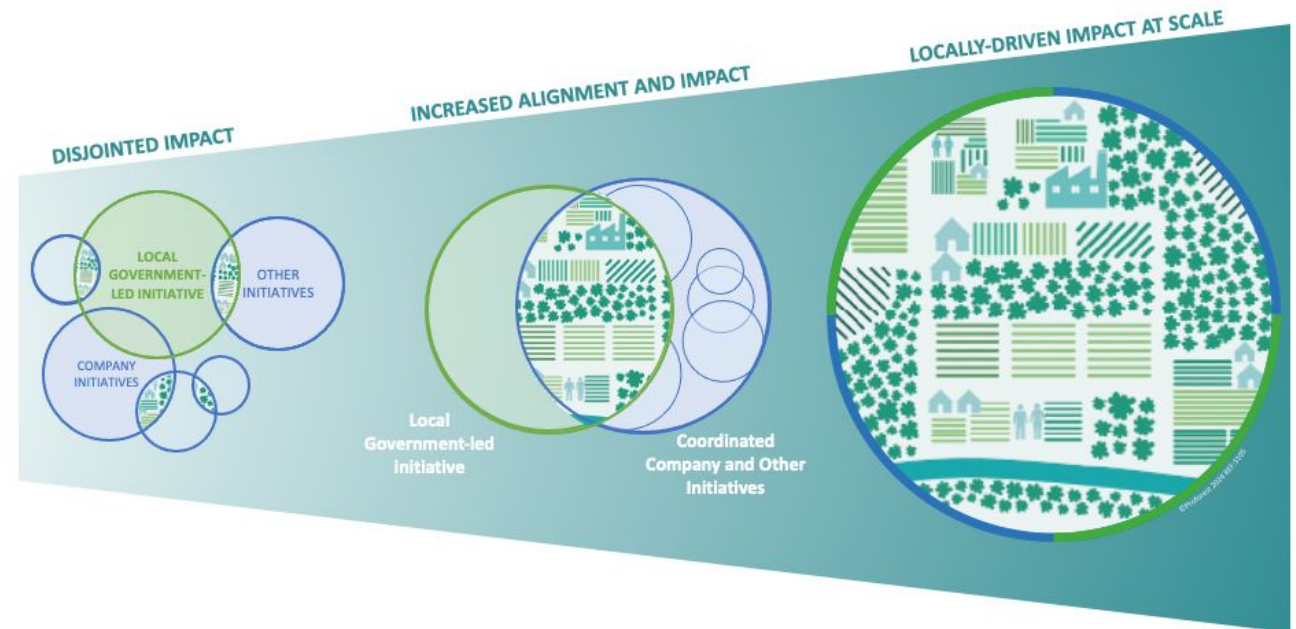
DISJOINTED IMPACT

LOCAL GOVERNMENT-LED INITIATIVE

OTHER INITIATIVES

COMPANY INITIATIVES

INCREASED ALIGNMENT AND IMPACT

Local Government-led initiative

Coordinated Company and Other Initiatives

LOCALLY-DRIVEN IMPACT AT SCALE

©Proforest 2024 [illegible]